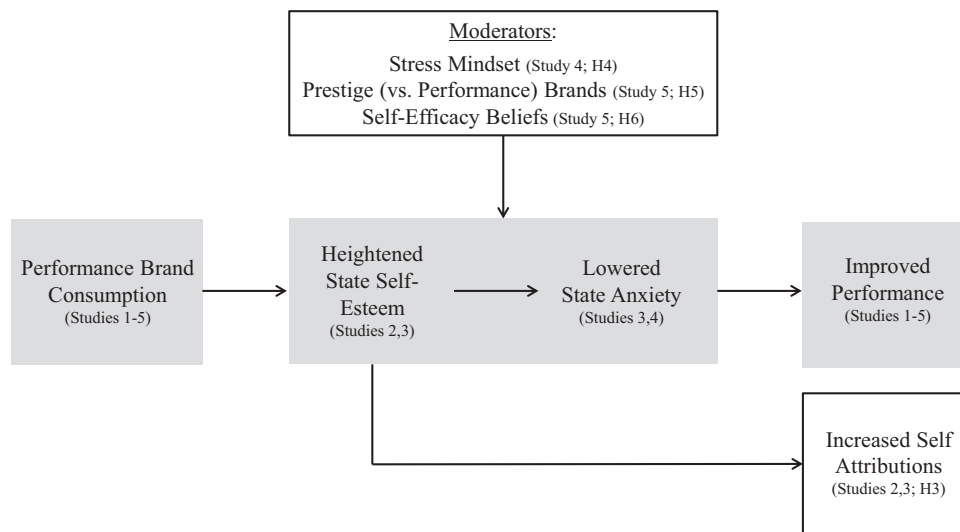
Moderators:
Stress Mindset (Study 4; H4)
Prestige (vs. Performance) Brands (Study 5; H5)
Self-Efficacy Beliefs (Study 5; H6)

Performance Brand Consumption (Studies 1-5)

Heightened State Self-Esteem (Studies 2,3)

Lowered State Anxiety (Studies 3,4)

Improved Performance (Studies 1-5)

Increased Self Attributions (Studies 2,3; H3)